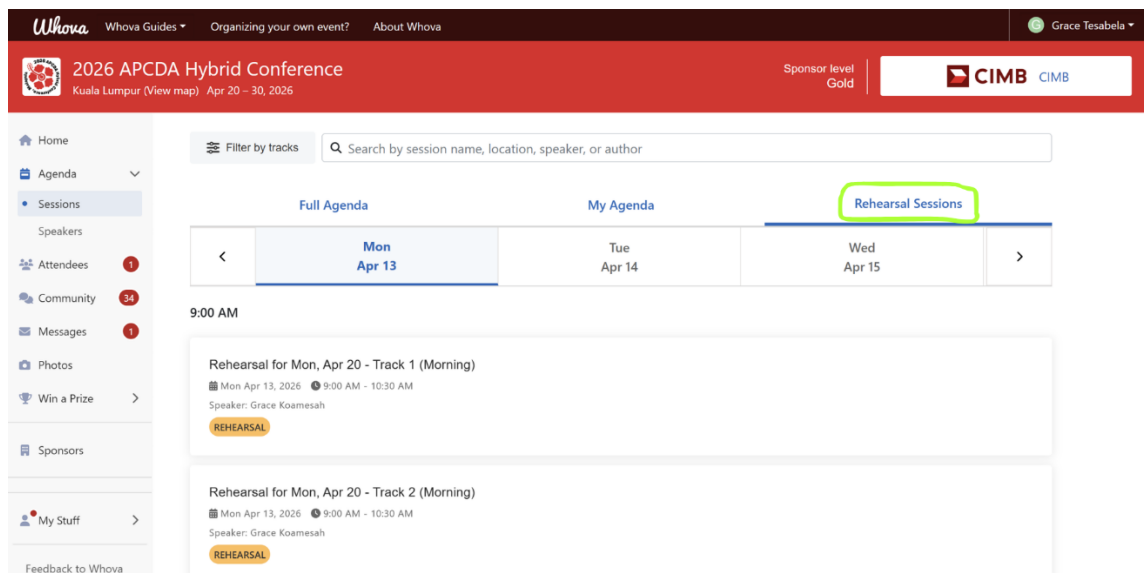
Whova Whova Guides ▾ Organizing your own event? About Whova

G Grace Tesabela ▾

2026 APCDA Hybrid Conference
Kuala Lumpur (View map) Apr 20 – 30, 2026

Sponsor level
Gold

CIMB CIMB

Home
Agenda
Sessions
Speakers
Attendees 1
Community 34
Messages 1
Photos
Win a Prize
Sponsors
My Stuff
Feedback to Whova

Filter by tracks

Search by session name, location, speaker, or author

Full Agenda My Agenda Rehearsal Sessions

| ‹ | Mon Apr 13 | Tue Apr 14 | Wed Apr 15 | › |
|---|---|---|---|---|

9:00 AM

Rehearsal for Mon, Apr 20 - Track 1 (Morning)
Mon Apr 13, 2026 9:00 AM - 10:30 AM
Speaker: Grace Koamesah
REHEARSAL

Rehearsal for Mon, Apr 20 - Track 2 (Morning)
Mon Apr 13, 2026 9:00 AM - 10:30 AM
Speaker: Grace Koamesah
REHEARSAL